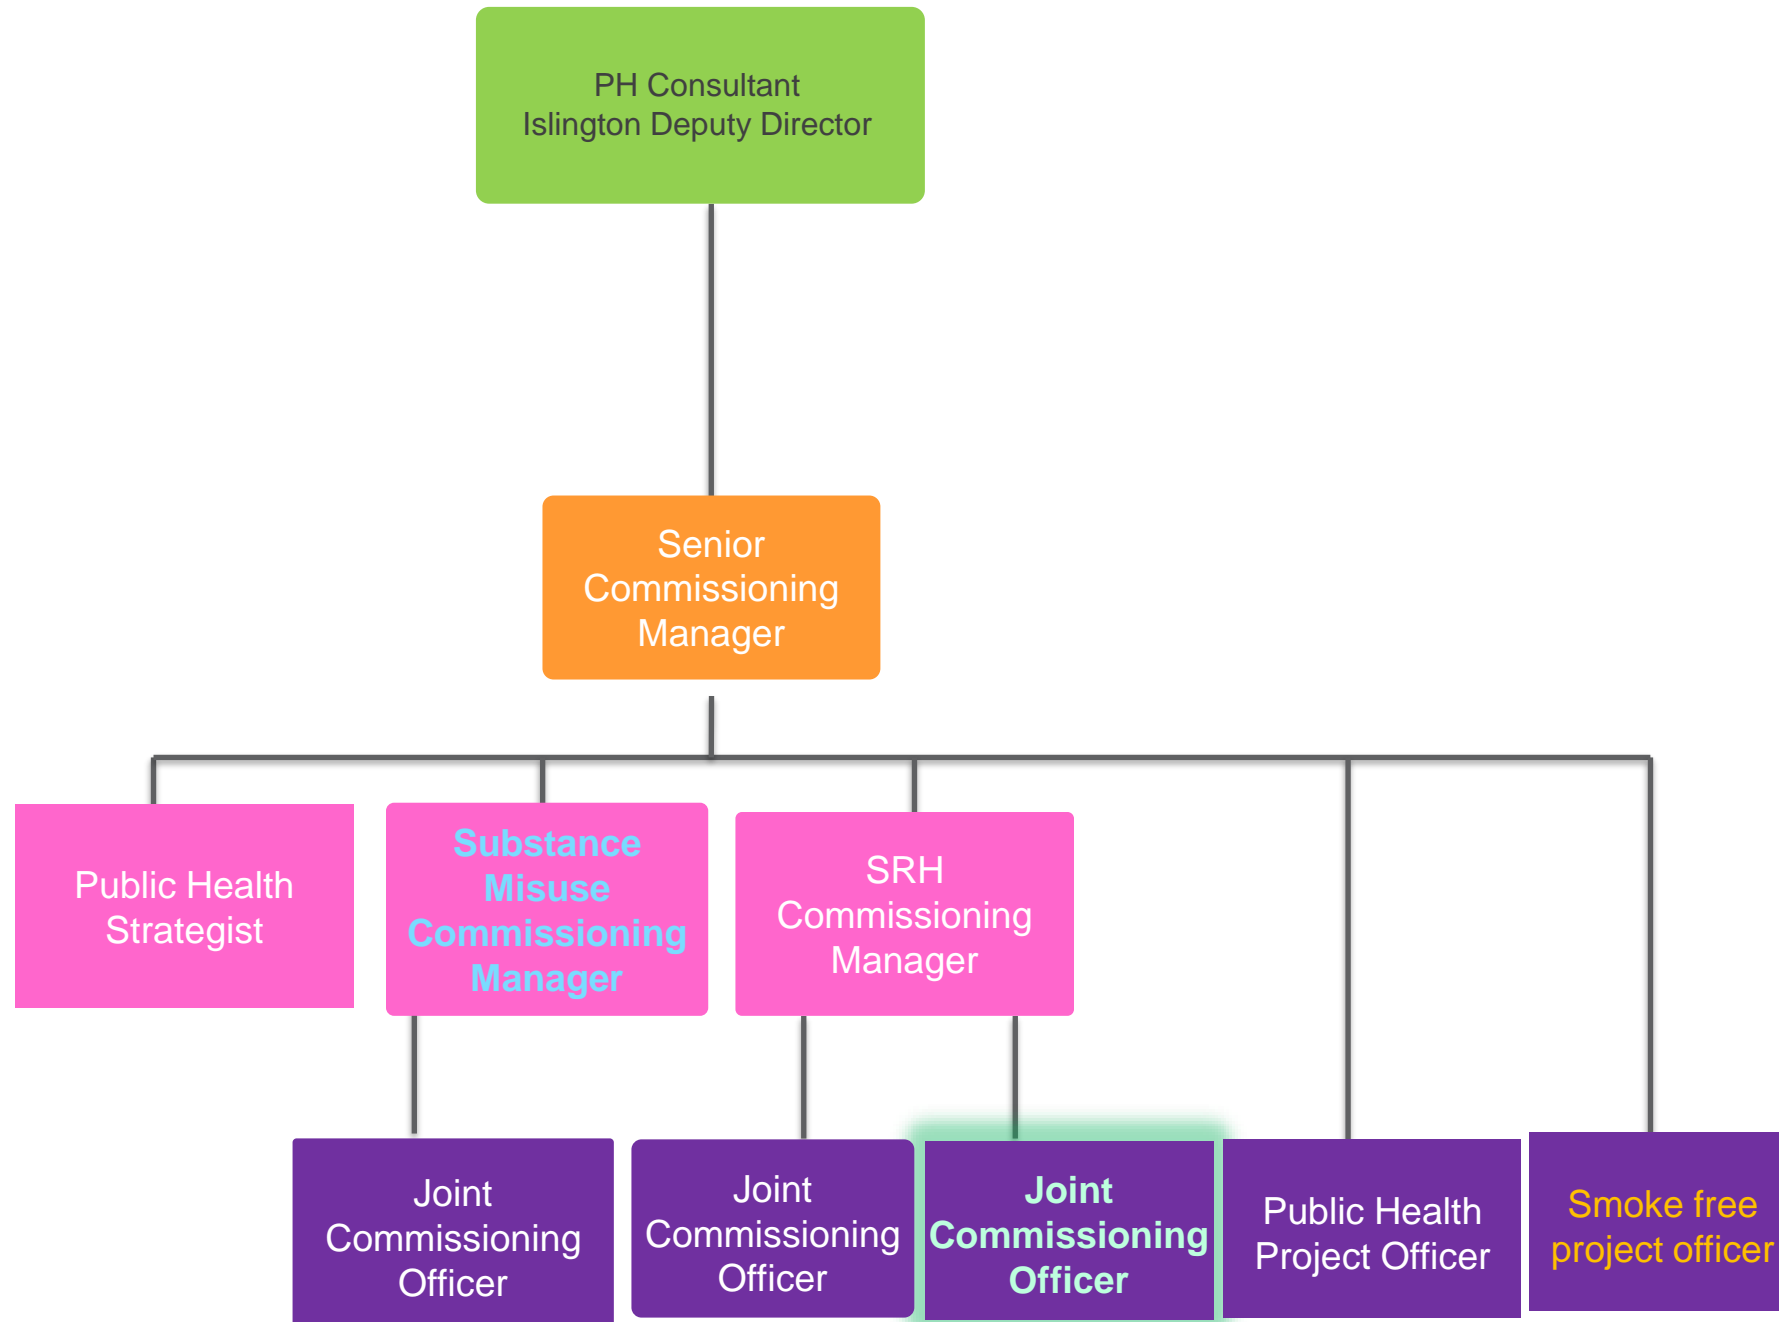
PH Consultant
Islington Deputy Director

Senior Commissioning Manager

Public Health Strategist

Substance Misuse Commissioning Manager

SRH Commissioning Manager

Joint Commissioning Officer

Joint Commissioning Officer

Joint Commissioning Officer

Public Health Project Officer

Smoke free project officer